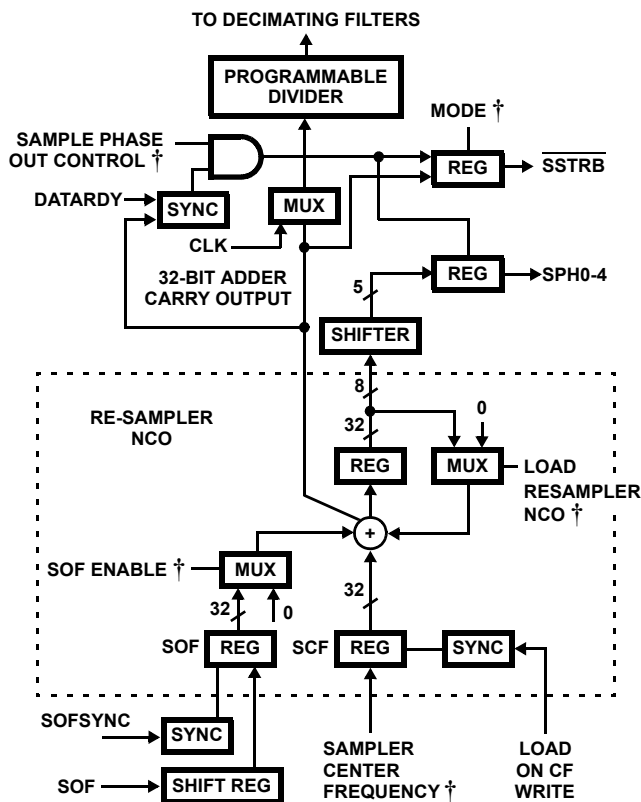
TO DECIMATING FILTERS

PROGRAMMABLE DIVIDER

MODE †

SAMPLE PHASE OUT CONTROL †

REG

$\overline{\text{SSTRB}}$

DATARDY

SYNC

MUX

CLK

REG

SPH0-4

32-BIT ADDER CARRY OUTPUT

5

SHIFTER

8

RE-SAMPLER NCO

32

0

REG

MUX

LOAD RESAMPLER NCO †

+

SOF ENABLE †

MUX

32

0

32

SOF

REG

SCF

REG

SYNC

SOFSYNC

SYNC

SOF

SHIFT REG

SAMPLER CENTER FREQUENCY †

LOAD ON CF WRITE